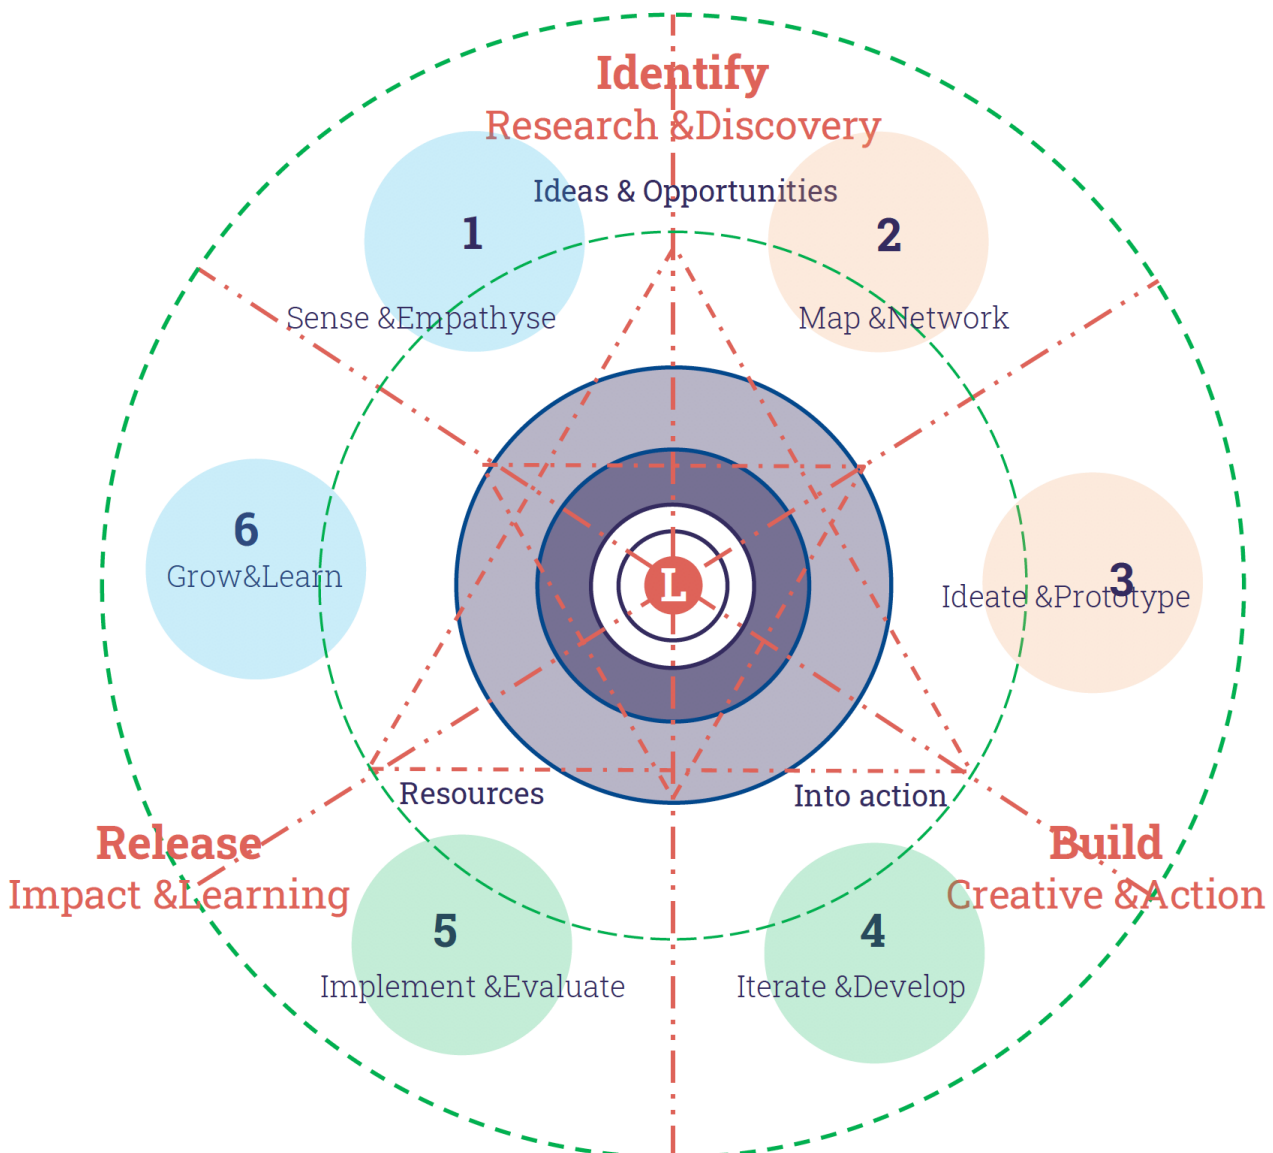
Identify
Research &Discovery

Ideas & Opportunities

1
Sense &Empathyse

2
Map &Network

6
Grow&Learn

L

3
Ideate &Prototype

Resources

Into action

Release
Impact &Learning

Build
Creative &Action

5
Implement &Evaluate

4
Iterate &Develop